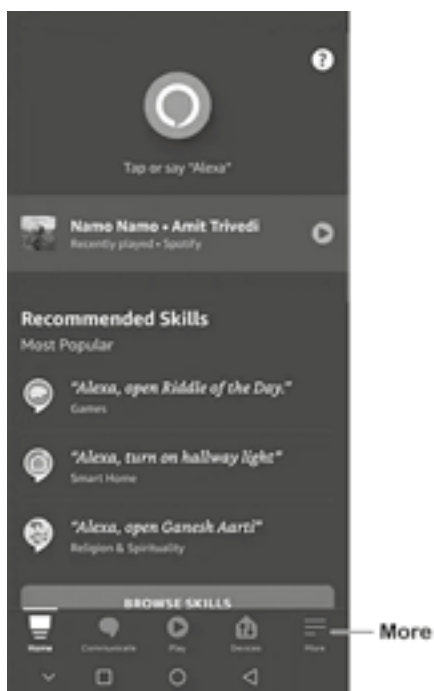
?

Tap or say "Alexa"

Namo Namo • Amit Trivedi
Recently played • Spotify

Recommended Skills
Most Popular

"Alexa, open Riddle of the Day."
Games

"Alexa, turn on hallway light"
Smart Home

"Alexa, open Ganesh Aarti"
Religion & Spirituality

BROWSE SKILLS

Home Communicate Play Devices More

More